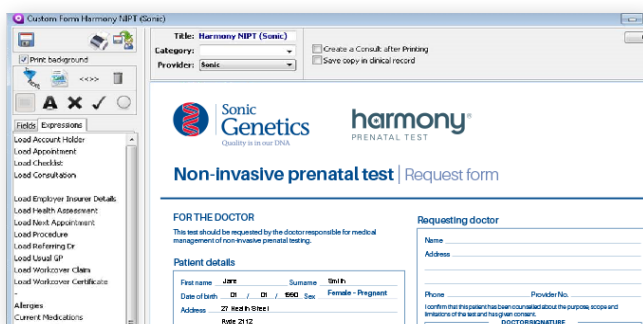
Custom Form Harmony NIPT (Sonic)

Print background

<<>>

A ✕ ✓

Fields Expressions

Load Account Holder
Load Appointment
Load Checklist
Load Consultation

Load Employer Insurer Details
Load Health Assessment
Load Next Appointment
Load Procedure
Load Referring Dr
Load Usual GP
Load Workcover Claim
Load Workcover Certificate
-
Allergies
Current Medications

Title: Harmony NIPT (Sonic)
Category:
Provider: Sonic

Create a Consult after Printing
Save copy in clinical record

Sonic Genetics
Quality is in our DNA

harmony
PRENATAL TEST

Non-invasive prenatal test | Request form

FOR THE DOCTOR
This test should be requested by the doctor responsible for medical management of non-invasive prenatal testing.

Patient details
First name Jane Surname Smith
Date of birth 01 / 01 / 1960 Sex Female - Pregnant
Address 27 Health Street
Ryde 2112

Requesting doctor
Name
Address

Phone Provider No.
I confirm that this patient has been counselled about the purpose, scope and limitations of the test and has given consent.
DOCTOR SIGNATURE